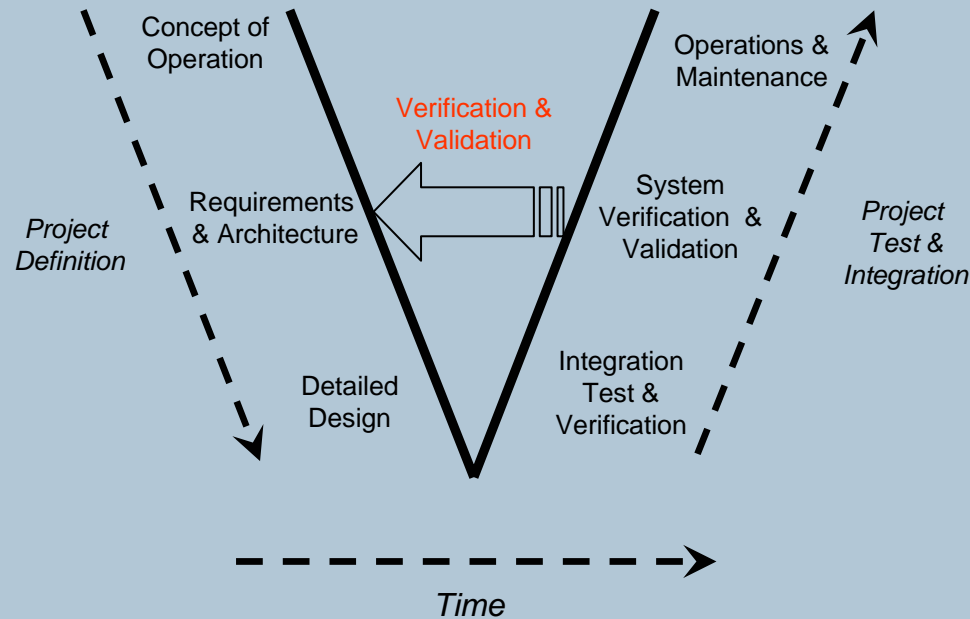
Concept of Operation

Operations & Maintenance

Verification & Validation

Requirements & Architecture

System Verification & Validation

Project Definition

Project Test & Integration

Detailed Design

Integration Test & Verification

Time